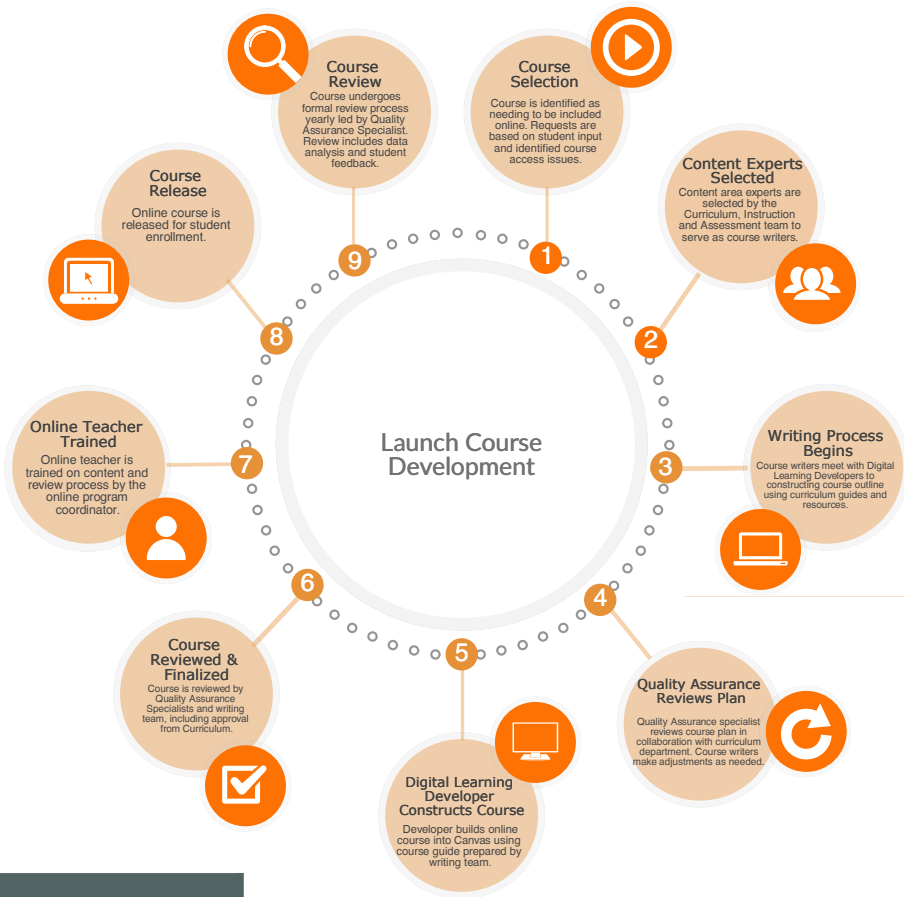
Launch Course Development

1

Course Selection

Course is identified as needing to be included online. Requests are based on student input and identified course access issues.

2

Content Experts Selected

Content area experts are selected by the Curriculum, Instruction and Assessment team to serve as course writers.

3

Writing Process Begins

Course writers meet with Digital Learning Developers to constructing course outline using curriculum guides and resources.

4

Quality Assurance Reviews Plan

Quality Assurance specialist reviews course plan in collaboration with curriculum department. Course writers make adjustments as needed.

5

Digital Learning Developer Constructs Course

Developer builds online course into Canvas using course guide prepared by writing team.

6

Course Reviewed & Finalized

Course is reviewed by Quality Assurance Specialists and writing team, including approval from Curriculum.

7

Online Teacher Trained

Online teacher is trained on content and review process by the online program coordinator.

8

Course Release

Online course is released for student enrollment.

9

Course Review

Course undergoes formal review process yearly led by Quality Assurance Specialist. Review includes data analysis and student feedback.